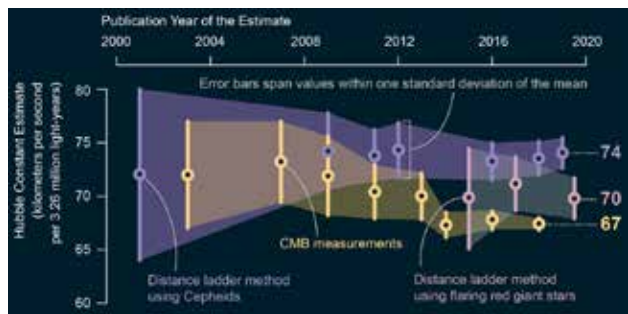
Publication Year of the Estimate

2000
2004
2008
2012
2016
2020

Hubble Constant Estimate (kilometers per second per 3.26 million light-years)

80
75
70
65
60

Error bars span values within one standard deviation of the mean

74
70
67

CMB measurements

Distance ladder method using Cepheids

Distance ladder method using flaring red giant stars